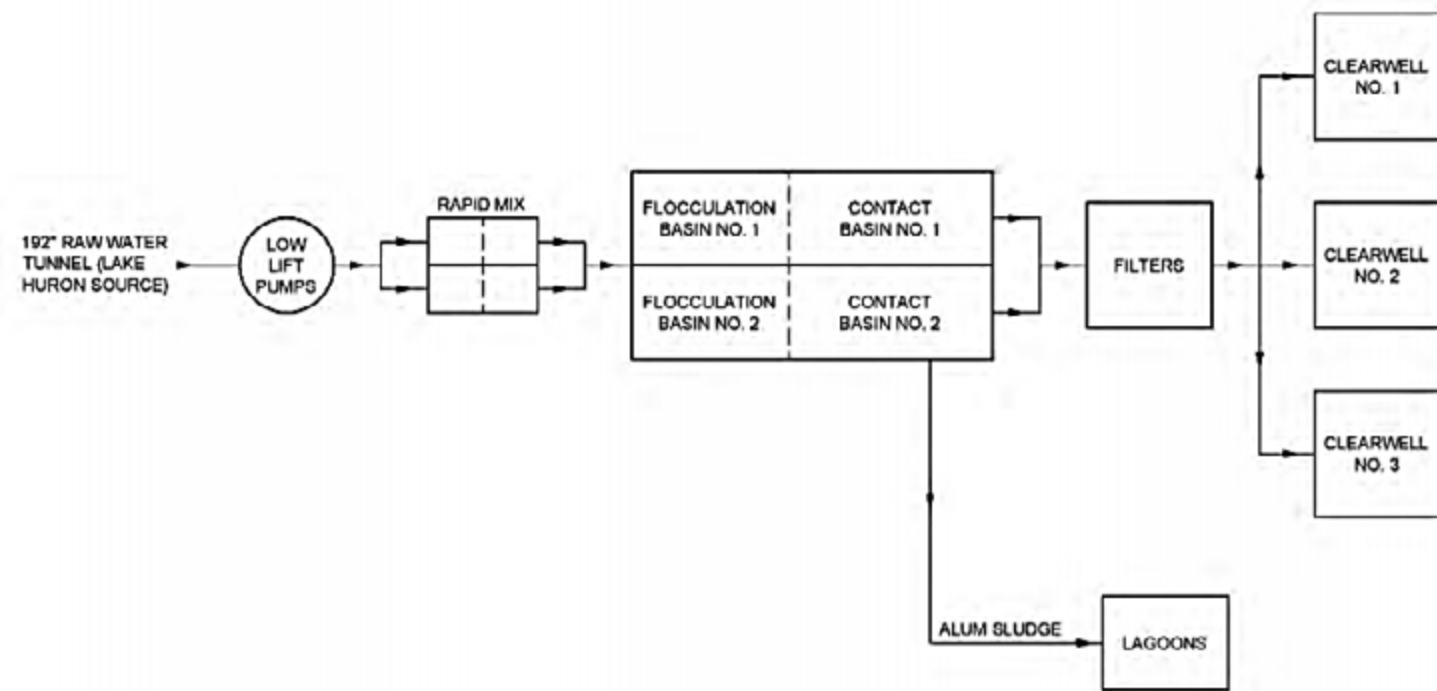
192" RAW WATER TUNNEL (LAKE HURON SOURCE)

LOW LIFT PUMPS

RAPID MIX

FLOCCULATION BASIN NO. 1

CONTACT BASIN NO. 1

FLOCCULATION BASIN NO. 2

CONTACT BASIN NO. 2

FILTERS

CLEARWELL NO. 1

CLEARWELL NO. 2

CLEARWELL NO. 3

ALUM SLUDGE

LAGOONS